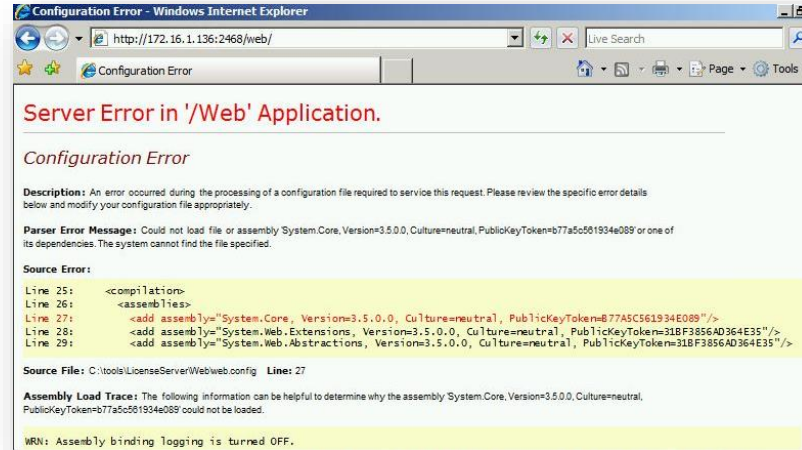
Configuration Error - Windows Internet Explorer

http://172.16.1.136:2468/web/

Live Search

Configuration Error

Page ▾ Tools

Server Error in '/Web' Application.

Configuration Error

Description: An error occurred during the processing of a configuration file required to service this request. Please review the specific error details below and modify your configuration file appropriately.

Parser Error Message: Could not load file or assembly 'System.Core, Version=3.5.0.0, Culture=neutral, PublicKeyToken=b77a5c561934e089' or one of its dependencies. The system cannot find the file specified.

Source Error:

Line 25:     <compilation>
Line 26:       <assemblies>
Line 27:         <add assembly="System.Core, Version=3.5.0.0, Culture=neutral, PublicKeyToken=B77A5C561934E089"/>
Line 28:         <add assembly="System.Web.Extensions, Version=3.5.0.0, Culture=neutral, PublicKeyToken=31BF3856AD364E35"/>
Line 29:         <add assembly="System.Web.Abstractions, Version=3.5.0.0, Culture=neutral, PublicKeyToken=31BF3856AD364E35"/>

Source File: C:\tools\LicenseServer\Web\web.config Line: 27

Assembly Load Trace: The following information can be helpful to determine why the assembly 'System.Core, Version=3.5.0.0, Culture=neutral, PublicKeyToken=b77a5c561934e089' could not be loaded.

WRN: Assembly binding logging is turned OFF.